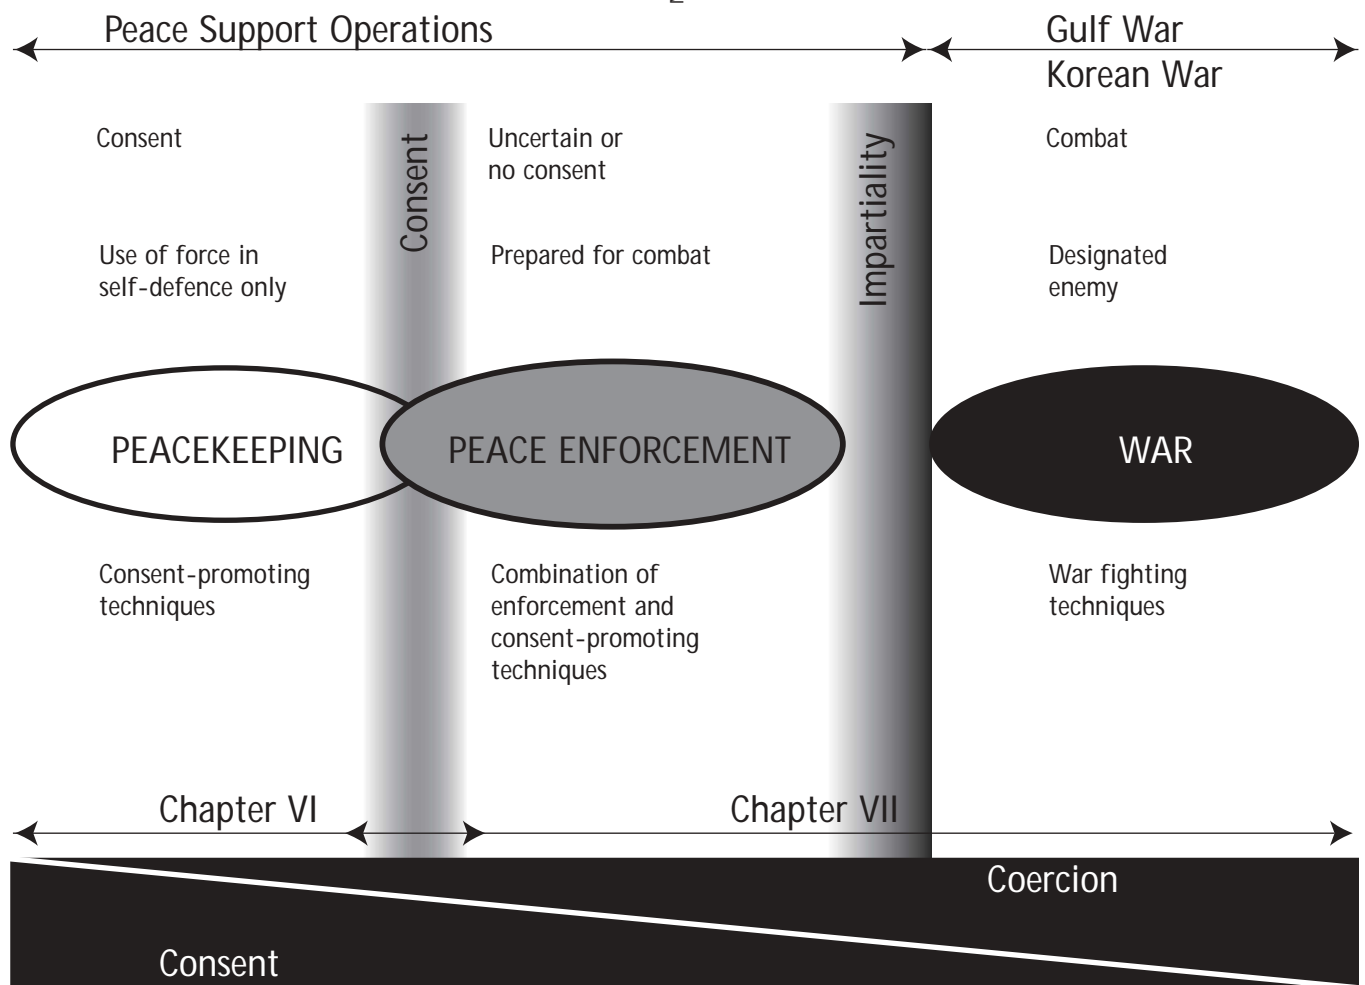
Peace Support Operations

Gulf War
Korean War

Consent

Consent

Uncertain or no consent

Impartiality

Combat

Use of force in self-defence only

Prepared for combat

Designated enemy

PEACEKEEPING

PEACE ENFORCEMENT

WAR

Consent-promoting techniques

Combination of enforcement and consent-promoting techniques

War fighting techniques

Chapter VI

Chapter VII

Coercion

Consent